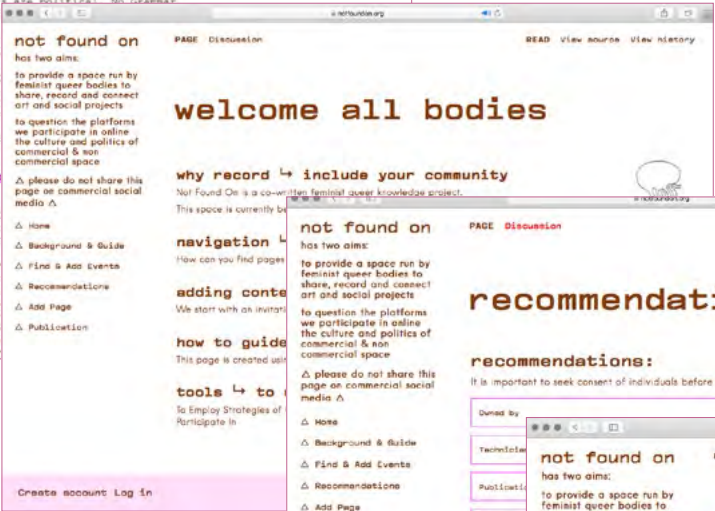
notfoundon.org

not found on

has two aims:

to provide a space run by feminist queer bodies to share, record and connect art and social projects

to question the platforms we participate in online the culture and politics of commercial & non commercial space

⚠ please do not share this page on commercial social media ⚠

⚠ Home

⚠ Background & Guide

⚠ Find & Add Events

⚠ Recommendations

⚠ Add Page

⚠ Publication

Create account Log in

PAGE Discussion

READ View source View history

welcome all bodies

why record ↳ include your community

Not Found On is a co-written feminist queer knowledge project.

This space is currently b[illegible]

navigation ↳

How can you find pages

adding conte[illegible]

We start with an invitati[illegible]

how to guide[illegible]

This page is created usin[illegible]

tools ↳ to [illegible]

To Employ Strategies of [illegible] Participate In

not found on

has two aims:

to provide a space run by feminist queer bodies to share, record and connect art and social projects

to question the platforms we participate in online the culture and politics of commercial & non commercial space

⚠ please do not share this page on commercial social media ⚠

⚠ Home

⚠ Background & Guide

⚠ Find & Add Events

⚠ Recommendations

⚠ Add Page

PAGE Discussion

recommendat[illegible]

recommendations:

It is important to seek consent of individuals before

Owned by

Technic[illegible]

Publicati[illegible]

not found on

has two aims:

to provide a space run by feminist queer bodies to